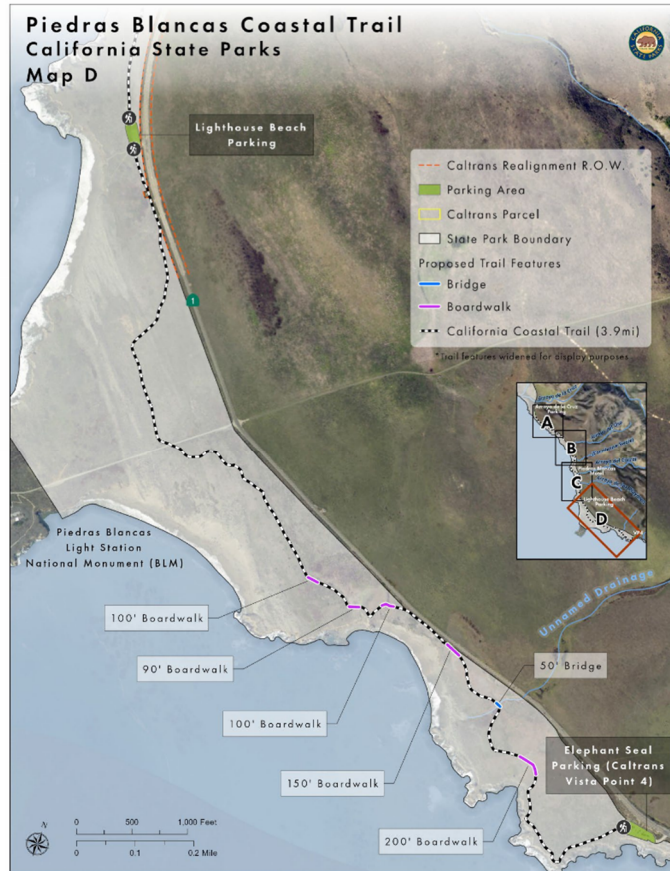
Piedras Blancas Coastal Trail
California State Parks
Map D

Lighthouse Beach Parking

Caltrans Realignment R.O.W.
Parking Area
Caltrans Parcel
State Park Boundary
Proposed Trail Features
Bridge
Boardwalk
California Coastal Trail (3.9mi)
*Trail features widened for display purposes

1

A
B
C
D

Piedras Blancas Light Station National Monument (BLM)

Unnamed Drainage

100' Boardwalk
90' Boardwalk
100' Boardwalk
150' Boardwalk
200' Boardwalk
50' Bridge

Elephant Seal Parking (Caltrans Vista Point 4)

N
0 500 1,000 Feet
0 0.1 0.2 Mile